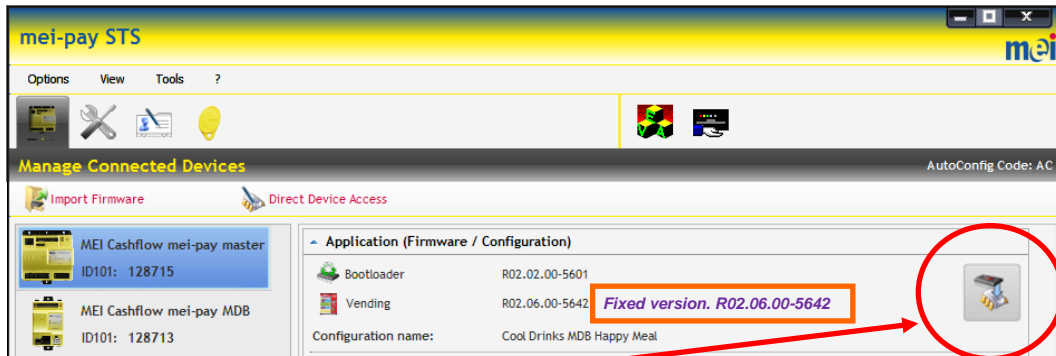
mei-pay STS

mei

Options View Tools ?

Manage Connected Devices

AutoConfig Code: AC

Import Firmware

Direct Device Access

MEI Cashflow mei-pay master
ID101: 128715

MEI Cashflow mei-pay MDB
ID101: 128713

Application (Firmware / Configuration)

Bootloader R02.02.00-5601

Vending R02.06.00-5642

Fixed version. R02.06.00-5642

Configuration name: Cool Drinks MDB Happy Meal